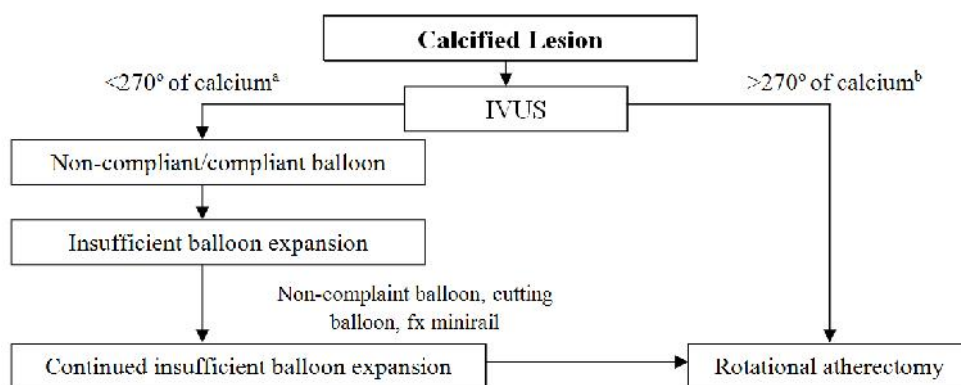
Calcified Lesion

<270° of calcium$^a$

IVUS

>270° of calcium$^b$

Non-compliant/compliant balloon

Insufficient balloon expansion

Non-complaint balloon, cutting balloon, fx minirail

Continued insufficient balloon expansion

Rotational atherectomy